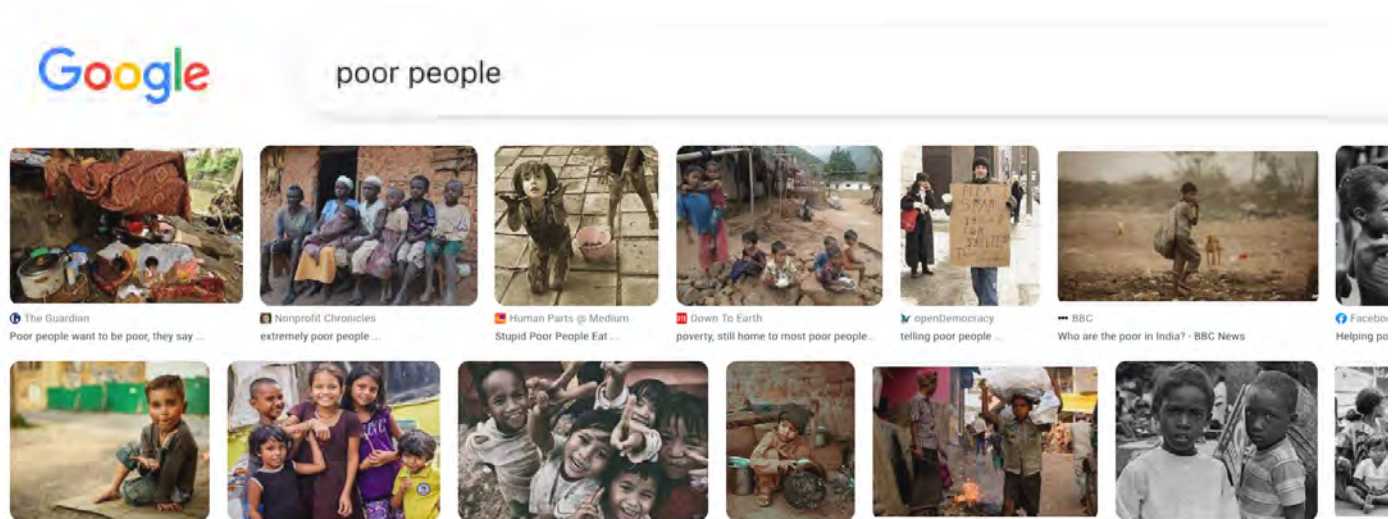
Google

poor people

The Guardian
Poor people want to be poor, they say ...

Nonprofit Chronicles
extremely poor people ...

Human Parts @ Medium
Stupid Poor People Eat ...

Down To Earth
poverty, still home to most poor people...

openDemocracy
telling poor people ...

BBC
Who are the poor in India? - BBC News

Facebo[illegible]
Helping po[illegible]